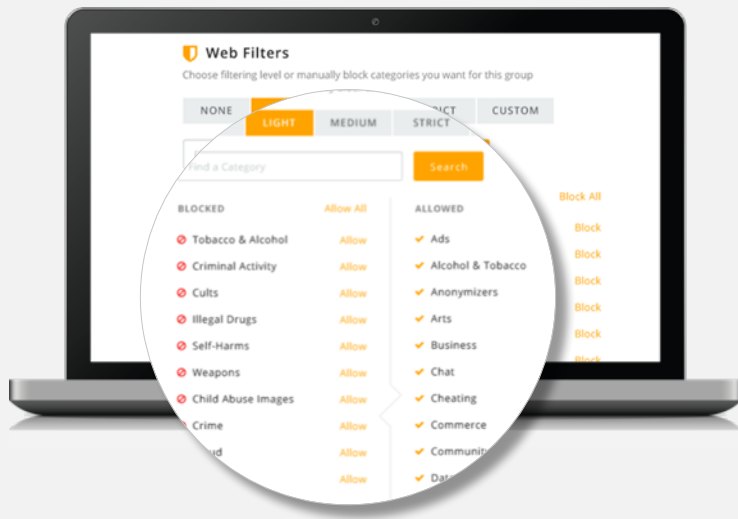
Web Filters
Choose filtering level or manually block categories you want for this group

NONE LIGHT MEDIUM STRICT CUSTOM

Find a Category
Search

Block All

BLOCKED Allow All
Tobacco & Alcohol Allow
Criminal Activity Allow
Cults Allow
Illegal Drugs Allow
Self-Harms Allow
Weapons Allow
Child Abuse Images Allow
Crime Allow
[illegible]ud Allow
Allow

ALLOWED
Ads Block
Alcohol & Tobacco Block
Anonymizers Block
Arts Block
Business Block
Chat Block
Cheating
Commerce
Communit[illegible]
Dat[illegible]